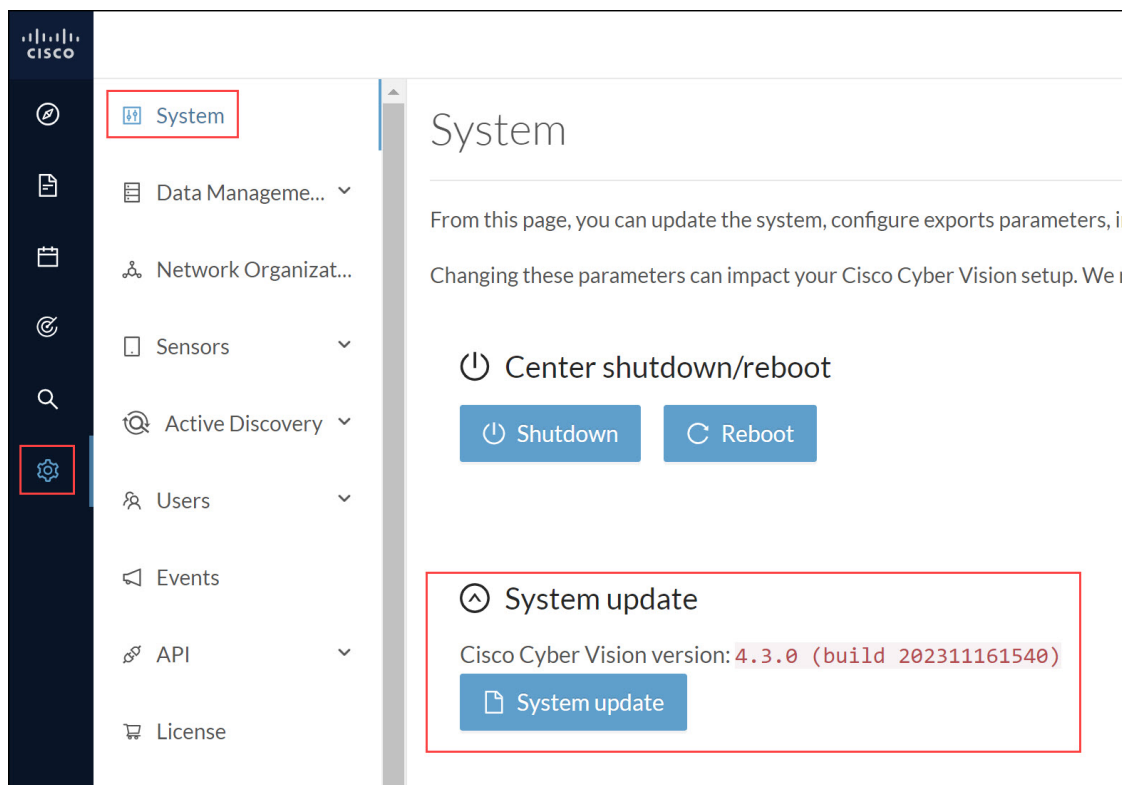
cisco

System
Data Manageme...
Network Organizat...
Sensors
Active Discovery
Users
Events
API
License

System

From this page, you can update the system, configure exports parameters, i

Changing these parameters can impact your Cisco Cyber Vision setup. We r

Center shutdown/reboot

Shutdown
Reboot

System update

Cisco Cyber Vision version: 4.3.0 (build 202311161540)

System update